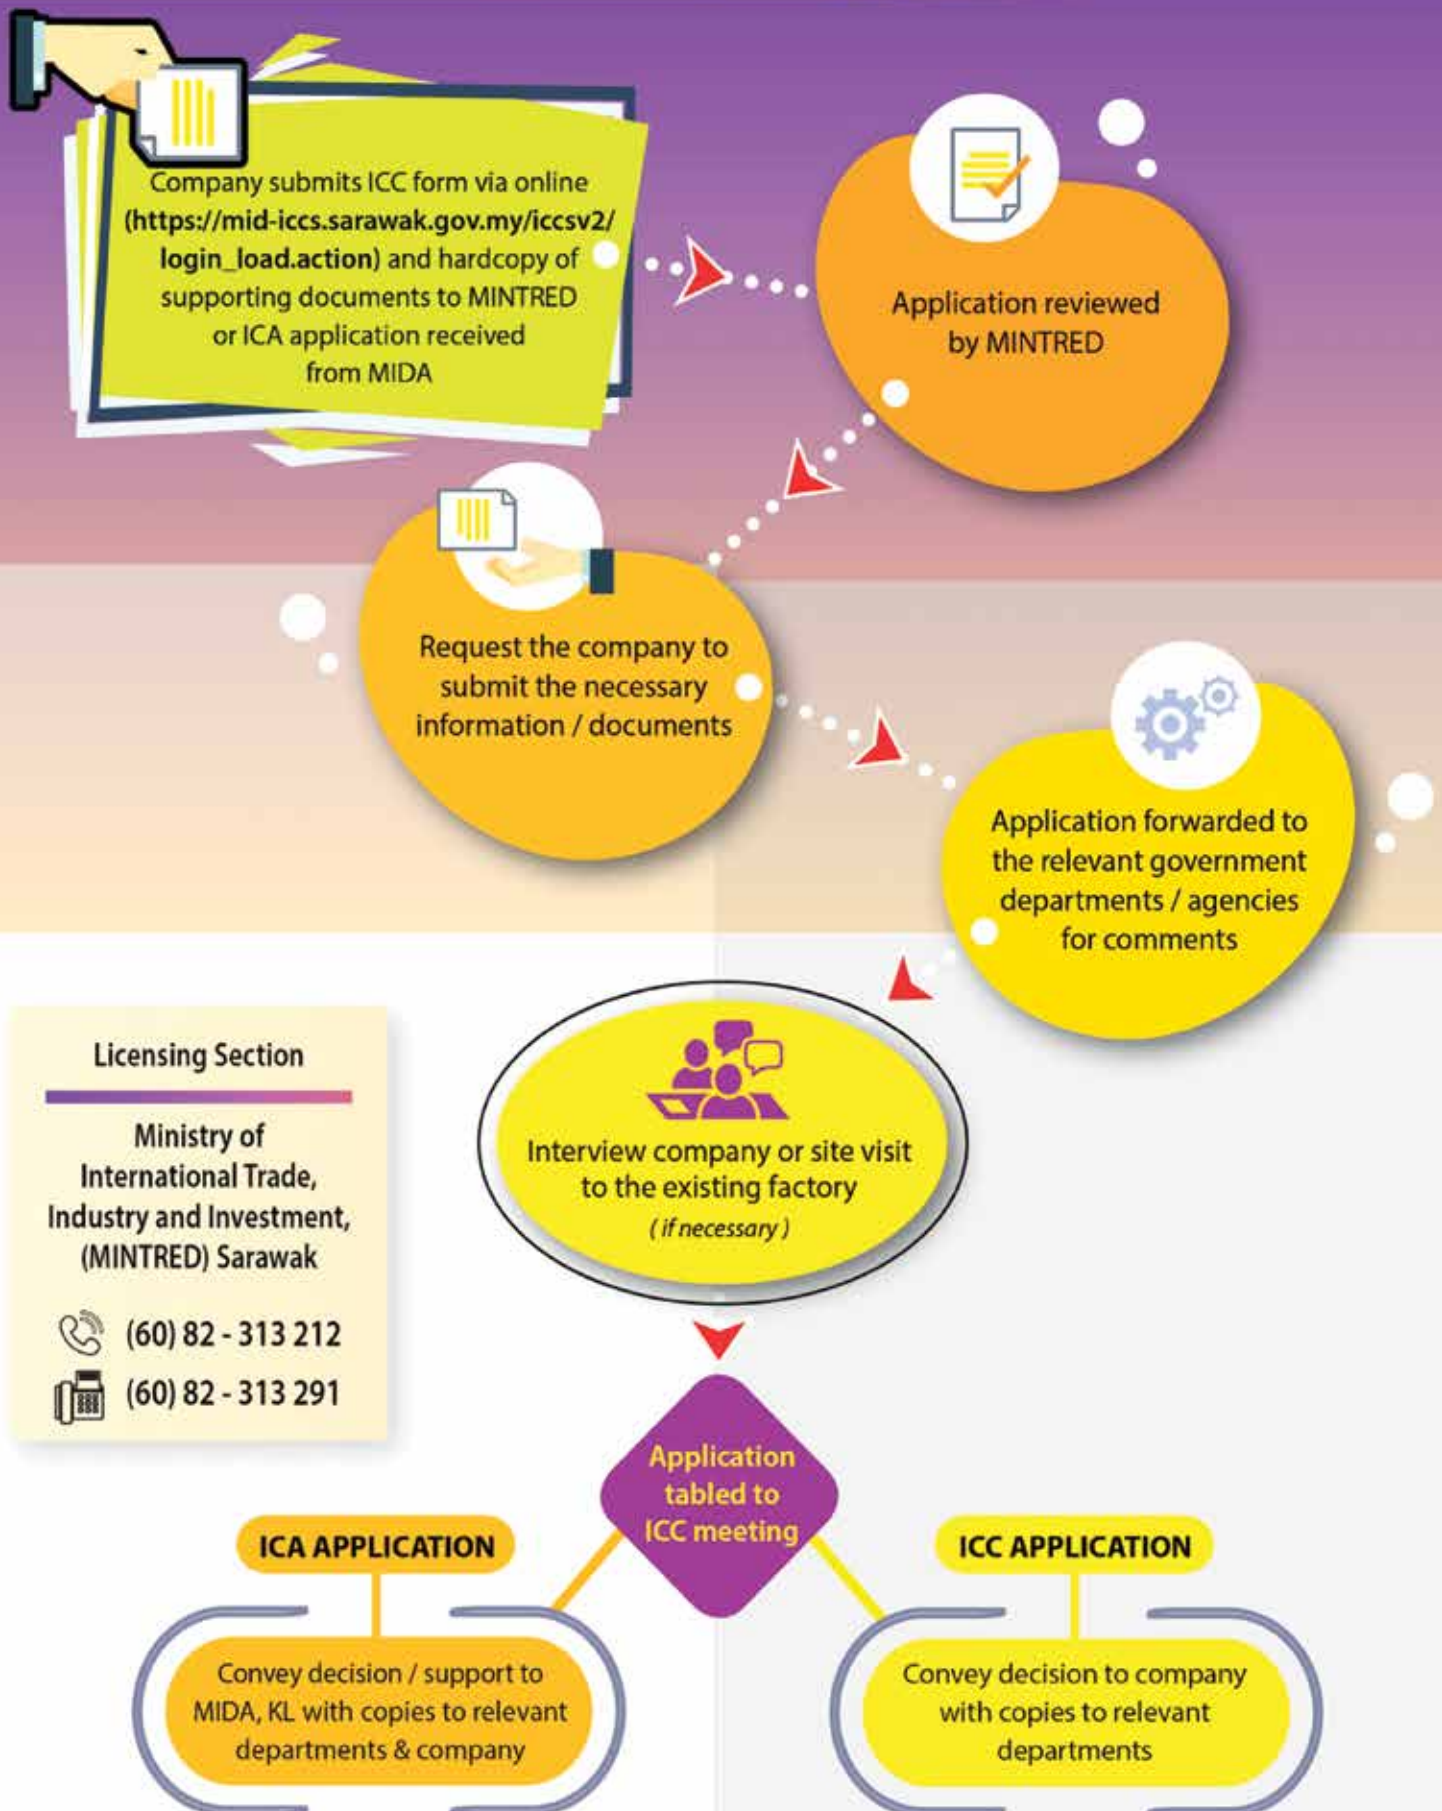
Company submits ICC form via online (https://mid-iccs.sarawak.gov.my/iccsv2/login_load.action) and hardcopy of supporting documents to MINTRED or ICA application received from MIDA

Application reviewed by MINTRED

Request the company to submit the necessary information / documents

Application forwarded to the relevant government departments / agencies for comments

Licensing Section

Ministry of International Trade, Industry and Investment, (MINTRED) Sarawak

(60) 82 - 313 212

(60) 82 - 313 291

Interview company or site visit to the existing factory (if necessary)

Application tabled to ICC meeting

ICA APPLICATION

Convey decision / support to MIDA, KL with copies to relevant departments & company

ICC APPLICATION

Convey decision to company with copies to relevant departments